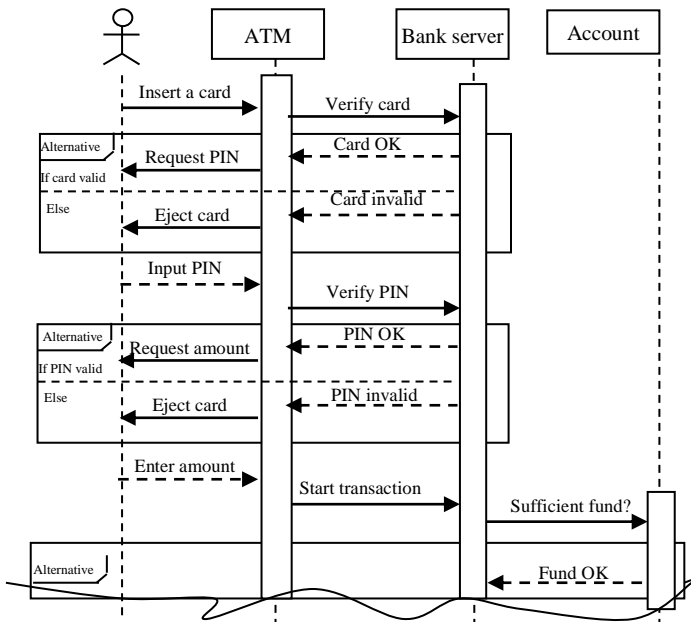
ATM

Bank server

Account

Insert a card

Verify card

Alternative

Card OK

Request PIN

If card valid

Else

Card invalid

Eject card

Input PIN

Verify PIN

Alternative

PIN OK

Request amount

If PIN valid

Else

PIN invalid

Eject card

Enter amount

Start transaction

Sufficient fund?

Alternative

Fund OK